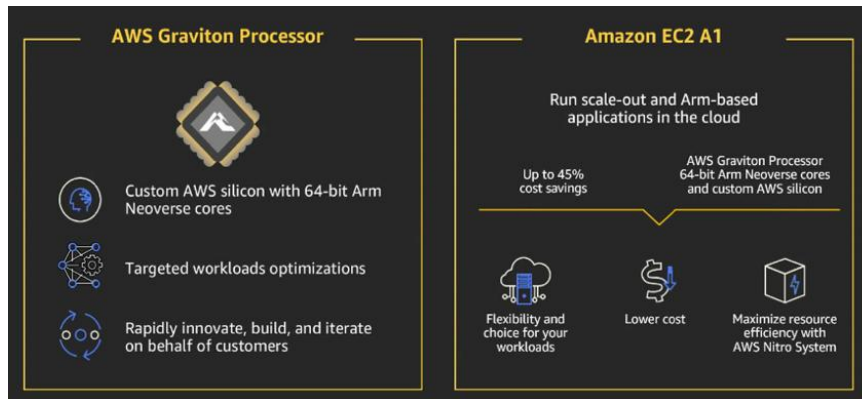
AWS Graviton Processor

Custom AWS silicon with 64-bit Arm Neoverse cores

Targeted workloads optimizations

Rapidly innovate, build, and iterate on behalf of customers

Amazon EC2 A1

Run scale-out and Arm-based applications in the cloud

Up to 45% cost savings

AWS Graviton Processor 64-bit Arm Neoverse cores and custom AWS silicon

Flexibility and choice for your workloads

Lower cost

Maximize resource efficiency with AWS Nitro System